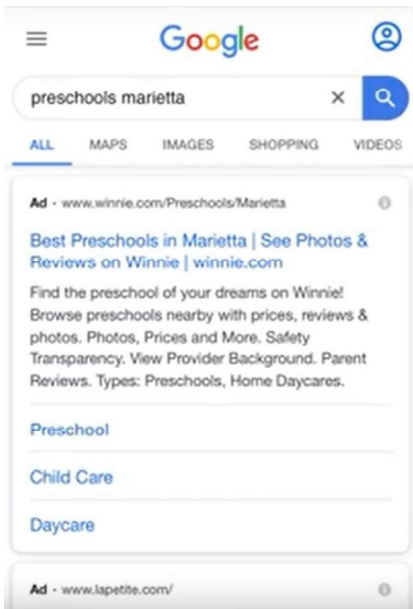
Google

preschools marietta

ALL MAPS IMAGES SHOPPING VIDEOS

Ad · www.winnie.com/Preschools/Marietta

Best Preschools in Marietta | See Photos & Reviews on Winnie | winnie.com

Find the preschool of your dreams on Winnie! Browse preschools nearby with prices, reviews & photos. Photos, Prices and More. Safety Transparency. View Provider Background. Parent Reviews. Types: Preschools, Home Daycares.

Preschool

Child Care

Daycare

Ad · www.lapetite.com/